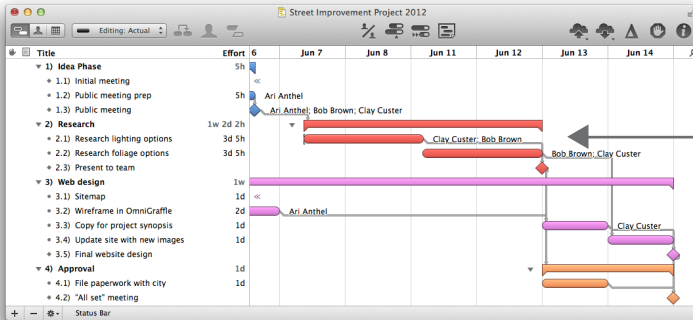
Street Improvement Project 2012

Editing: Actual

| Title | Effort |
|---|---|
| 1) Idea Phase | 5h |
| 1.1) Initial meeting | |
| 1.2) Public meeting prep | 5h |
| 1.3) Public meeting | |
| 2) Research | 1w 2d 2h |
| 2.1) Research lighting options | 3d 5h |
| 2.2) Research foliage options | 3d 5h |
| 2.3) Present to team | |
| 3) Web design | 1w |
| 3.1) Sitemap | 1d |
| 3.2) Wireframe in OmniGraffle | 2d |
| 3.3) Copy for project synopsis | 1d |
| 3.4) Update site with new images | 1d |
| 3.5) Final website design | |
| 4) Approval | 1d |
| 4.1) File paperwork with city | 1d |
| 4.2) "All set" meeting | |

6 | Jun 7 | Jun 8 | Jun 11 | Jun 12 | Jun 13 | Jun 14

«
Ari Anthel
Ari Anthel; Bob Brown; Clay Custer
Clay Custer; Bob Brown
Bob Brown; Clay Custer
«
Ari Anthel
Clay Custer

Status Bar